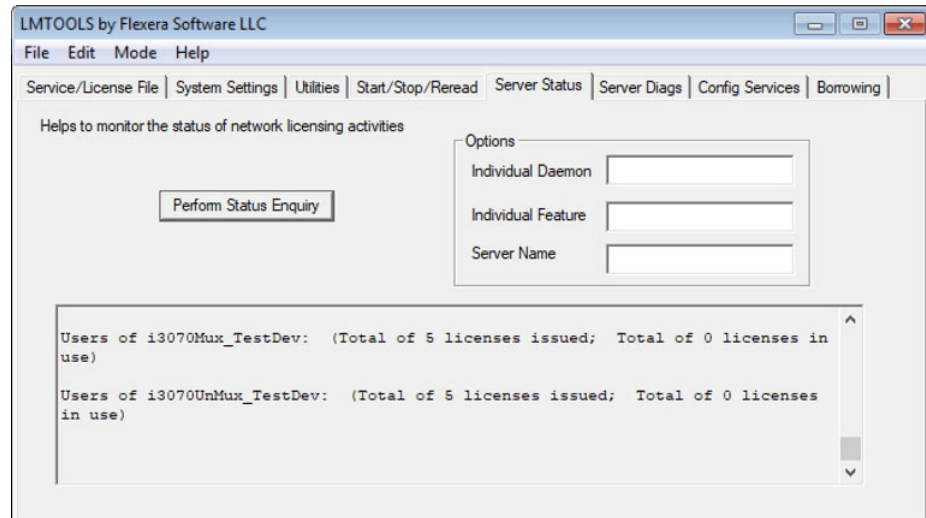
LMTOOLS by Flexera Software LLC

File Edit Mode Help

Service/License File | System Settings | Utilities | Start/Stop/Reread | Server Status | Server Diags | Config Services | Borrowing

Helps to monitor the status of network licensing activities

Perform Status Enquiry

Options
Individual Daemon
Individual Feature
Server Name

Users of i3070Mux_TestDev: (Total of 5 licenses issued; Total of 0 licenses in use)

Users of i3070UnMux_TestDev: (Total of 5 licenses issued; Total of 0 licenses in use)